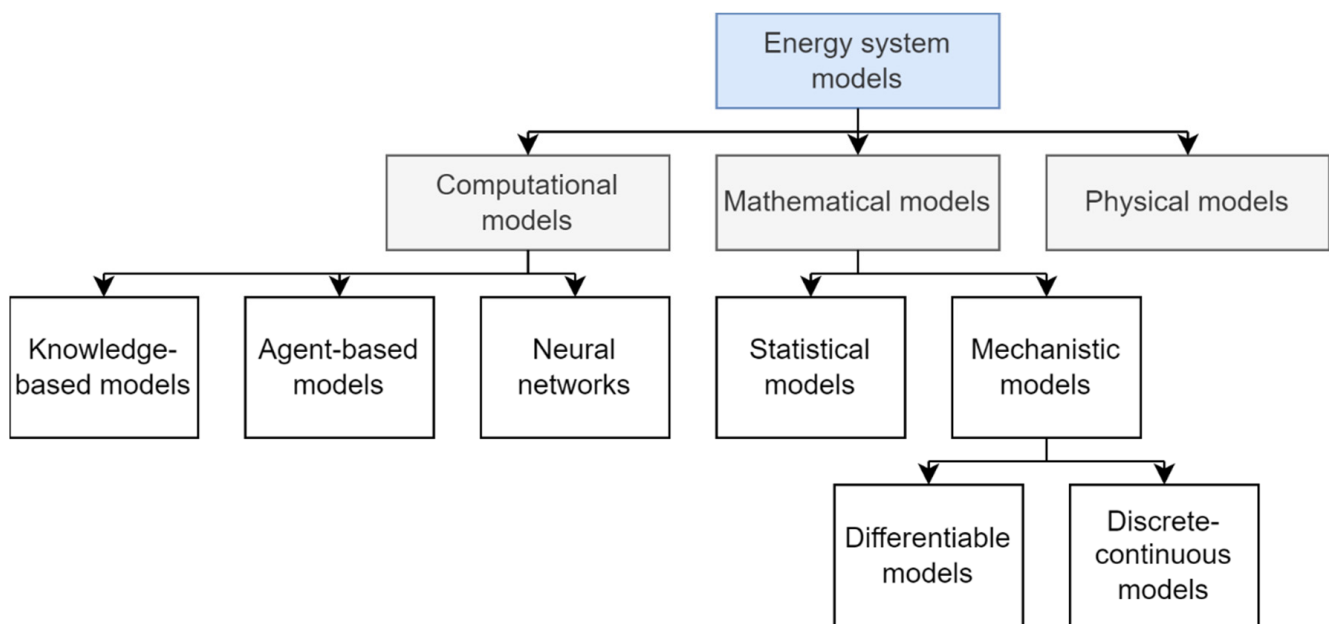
Energy system models

Computational models

Mathematical models

Physical models

Knowledge-based models

Agent-based models

Neural networks

Statistical models

Mechanistic models

Differentiable models

Discrete-continuous models